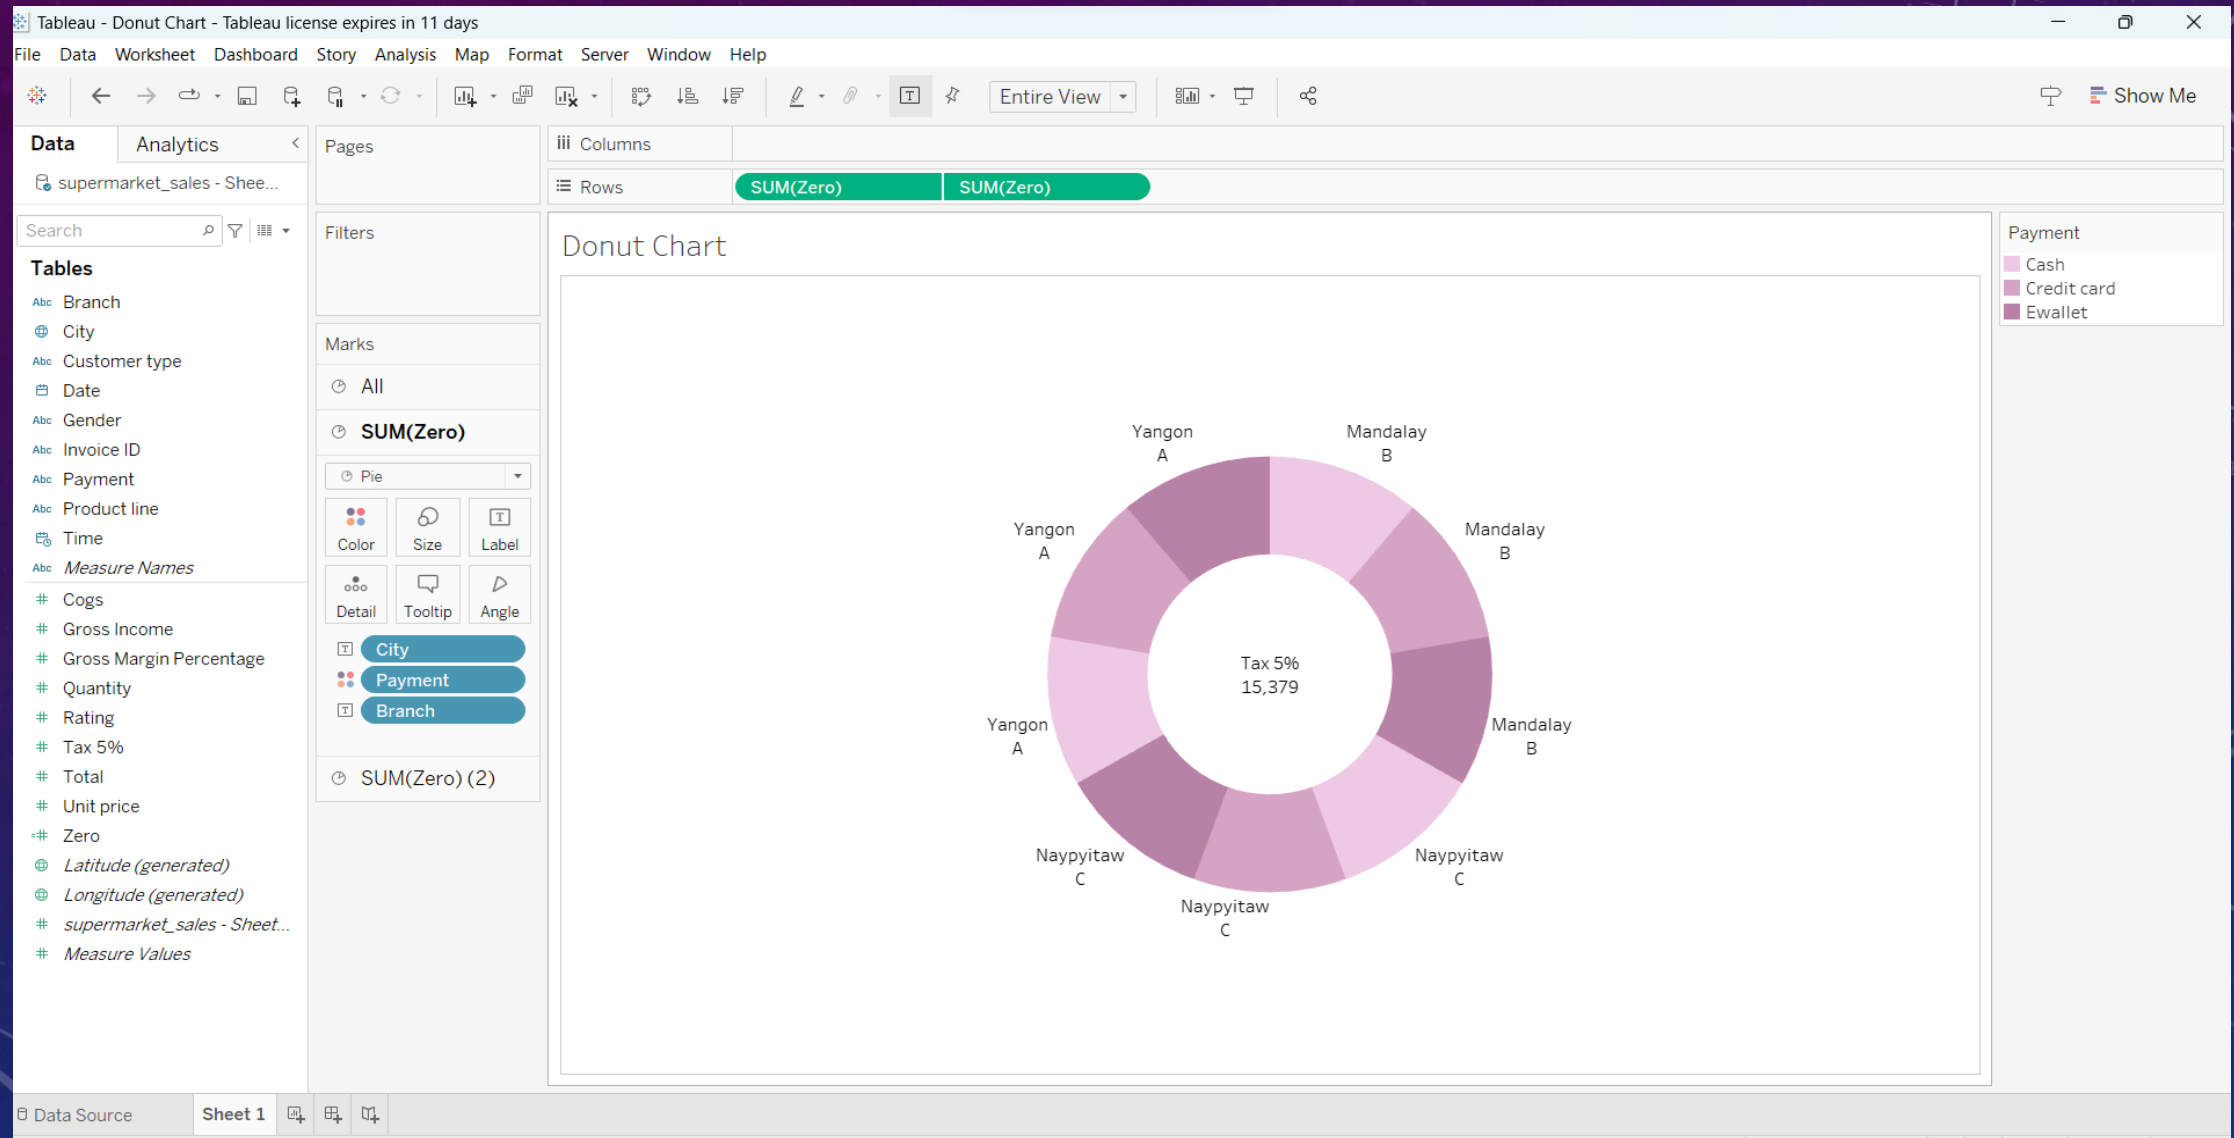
Tableau - Donut Chart - Tableau license expires in 11 days

File Data Worksheet Dashboard Story Analysis Map Format Server Window Help

Entire View

Show Me

Data Analytics

supermarket_sales - Shee...

Search

Tables

Branch
City
Customer type
Date
Gender
Invoice ID
Payment
Product line
Time
Measure Names
Cogs
Gross Income
Gross Margin Percentage
Quantity
Rating
Tax 5%
Total
Unit price
Zero
Latitude (generated)
Longitude (generated)
supermarket_sales - Sheet...
Measure Values

Pages

Filters

Marks

All

SUM(Zero)

Pie

Color Size Label

Detail Tooltip Angle

City
Payment
Branch

SUM(Zero) (2)

Columns

Rows SUM(Zero) SUM(Zero)

Donut Chart

Yangon A

Mandalay B

Yangon A

Mandalay B

Tax 5%
15,379

Yangon A

Mandalay B

Naypyitaw C

Naypyitaw C

Naypyitaw C

Payment
Cash
Credit card
Ewallet

Data Source Sheet 1